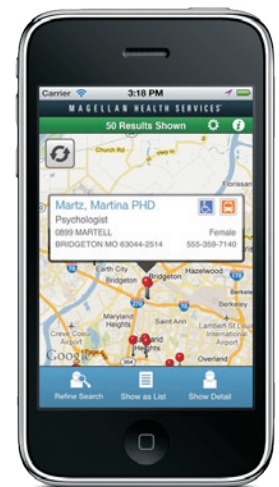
Carrier 3:18 PM
MAGELLAN HEALTH SERVICES
50 Results Shown
Martz, Martina PHD
Psychologist
0899 MARTELL
BRIDGETON MO 63044-2514
Female
555-359-7140
Earth City
Bridgeton
Hazelwood
Maryland Heights
Saint Ann
Lambert-St. Louis International Airport
Berkeley
Overland
Google
Florissant
Refine Search
Show as List
Show Detail